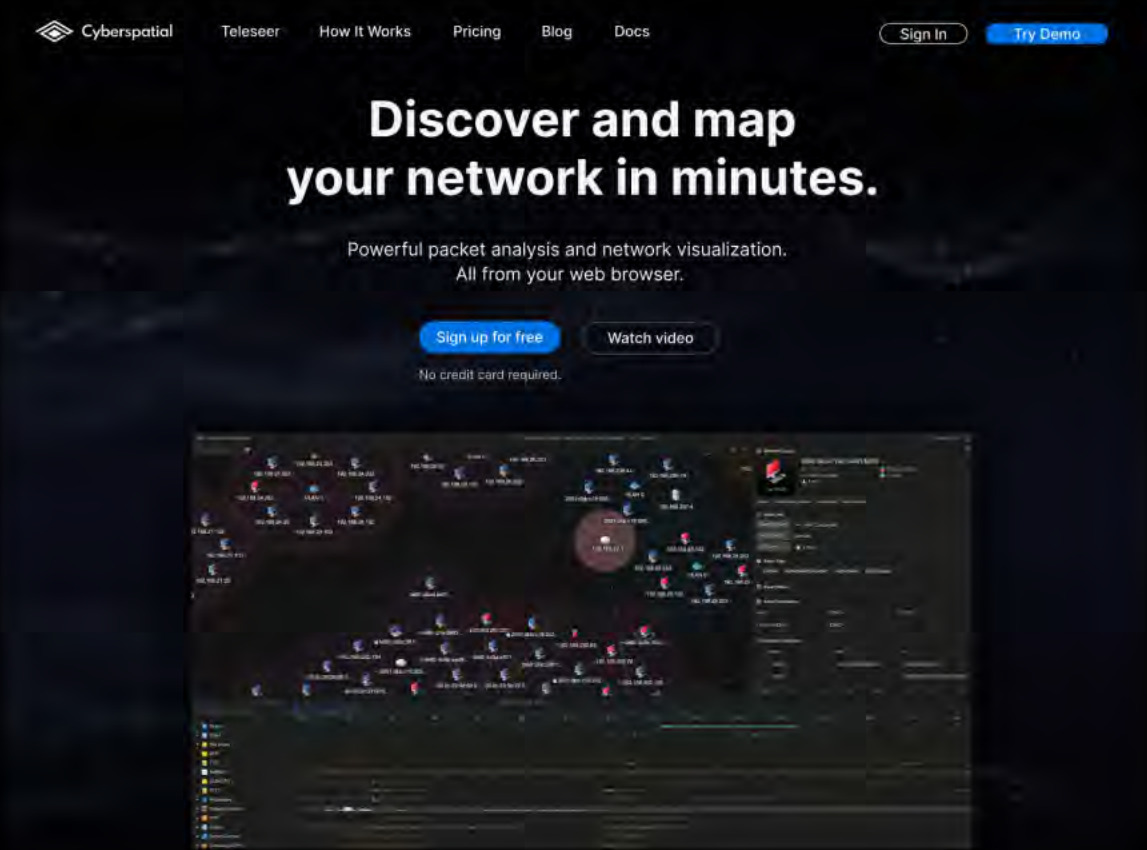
Cyberspatial

Teleseer How It Works Pricing Blog Docs

Sign In Try Demo

Discover and map your network in minutes.

Powerful packet analysis and network visualization. All from your web browser.

Sign up for free Watch video

No credit card required.

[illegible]